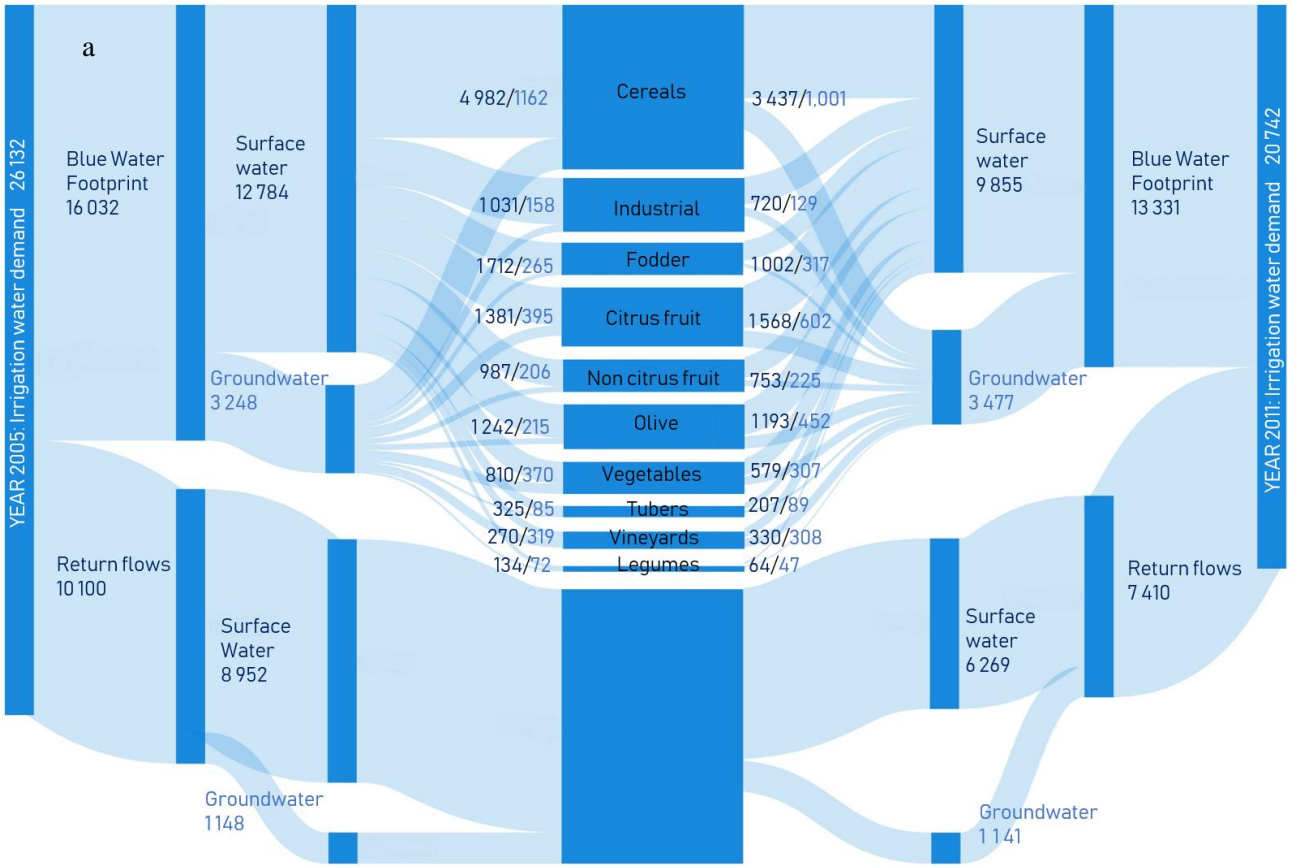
a

YEAR 2005: Irrigation water demand 26 132

Blue Water Footprint 16 032

Surface water 12 784

Groundwater 3 248

Return flows 10 100

Surface Water 8 952

Groundwater 1148

4 982/1162
Cereals
3 437/1,001

1 031/158
Industrial
720/129

1 712/265
Fodder
1 002/317

1 381/395
Citrus fruit
1 568/602

987/206
Non citrus fruit
753/225

1 242/215
Olive
1 193/452

810/370
Vegetables
579/307

325/85
Tubers
207/89

270/319
Vineyards
330/308

134/72
Legumes
64/47

Surface water 9 855

Groundwater 3 477

Surface water 6 269

Groundwater 1 141

Blue Water Footprint 13 331

Return flows 7 410

YEAR 2011: Irrigation water demand 20 742